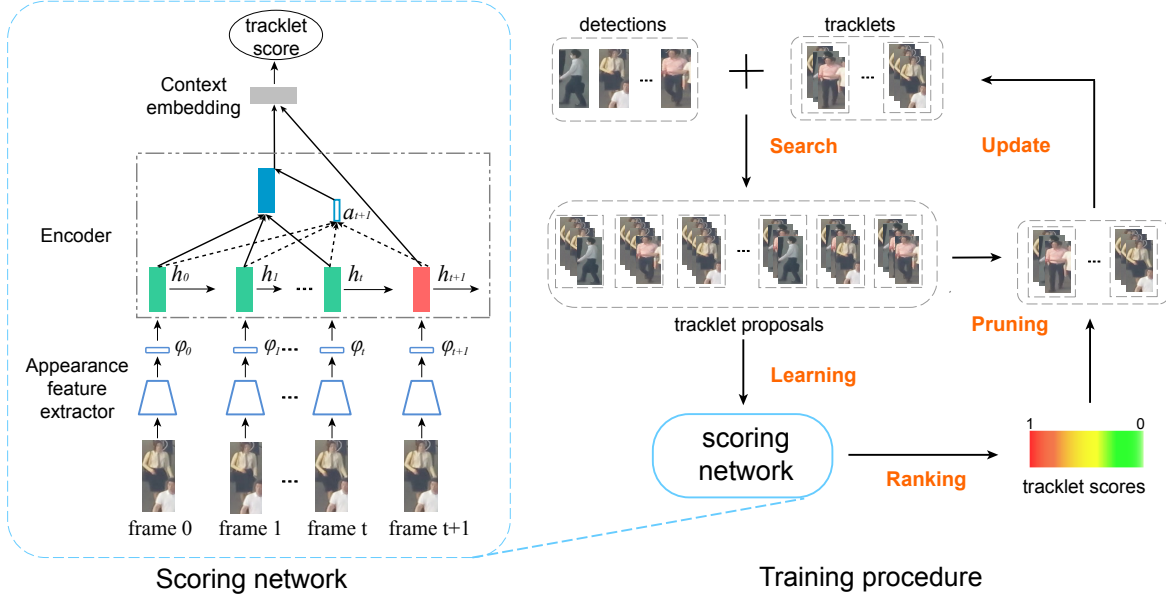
tracklet score

Context embedding

Encoder

$a_{t+1}$

$h_0$ $h_1$ ... $h_t$ $h_{t+1}$

Appearance feature extractor

$\varphi_0$ $\varphi_1$ ... $\varphi_t$ $\varphi_{t+1}$

...

...

frame 0 frame 1 frame t frame t+1

Scoring network

detections

...

+

tracklets

...

Search

Update

...

tracklet proposals

...

Pruning

Learning

scoring network

Ranking

1 0

tracklet scores

Training procedure